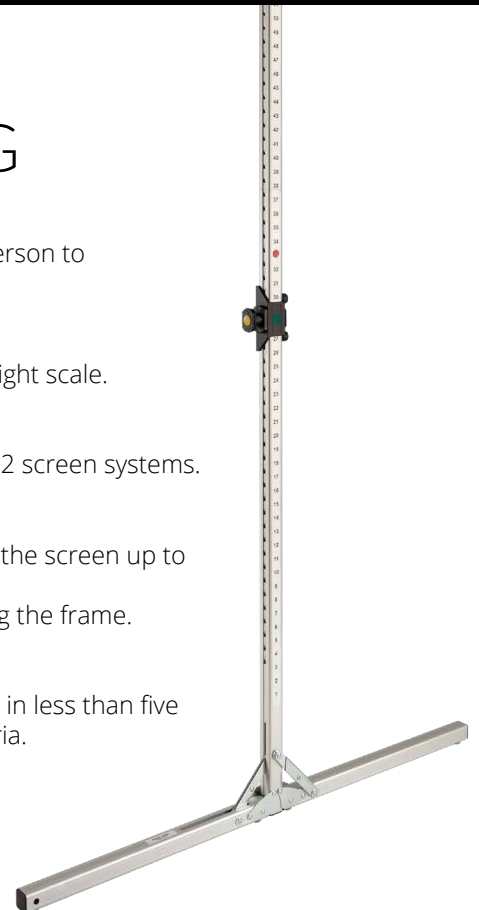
G

erson to

ight scale.

2 screen systems.

the screen up to

g the frame.

in less than five ria.

50
49
48
47
46
45
44
43
42
41
40
39
38
37
36
35
34
33
32
31
30
29
28
27
26
25
24
23
22
21
20
19
18
17
16
15
14
13
12
11
10
9
8
7
6
5
4
3
2
1